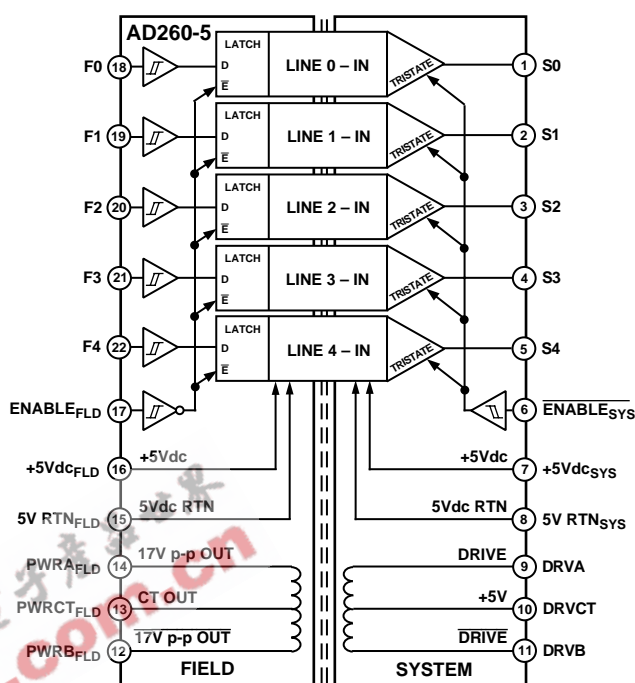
AD260-5

F0 18 LATCH D $\overline{E}$ LINE 0 – IN TRISTATE 1 S0

F1 19 LATCH D $\overline{E}$ LINE 1 – IN TRISTATE 2 S1

F2 20 LATCH D $\overline{E}$ LINE 2 – IN TRISTATE 3 S2

F3 21 LATCH D $\overline{E}$ LINE 3 – IN TRISTATE 4 S3

F4 22 LATCH D $\overline{E}$ LINE 4 – IN TRISTATE 5 S4

ENABLE$_{FLD}$ 17

6 $\overline{ENABLE_{SYS}}$

+5Vdc$_{FLD}$ 16 +5Vdc

+5Vdc 7 +5Vdc$_{SYS}$

5V RTN$_{FLD}$ 15 5Vdc RTN

5Vdc RTN 8 5V RTN$_{SYS}$

PWRA$_{FLD}$ 14 17V p-p OUT

DRIVE 9 DRVA

PWRCT$_{FLD}$ 13 CT OUT

+5V 10 DRVCT

PWRB$_{FLD}$ 12 $\overline{17V\ p\text{-}p\ OUT}$

$\overline{DRIVE}$ 11 DRVB

FIELD

SYSTEM

电子发烧友 .com.cn